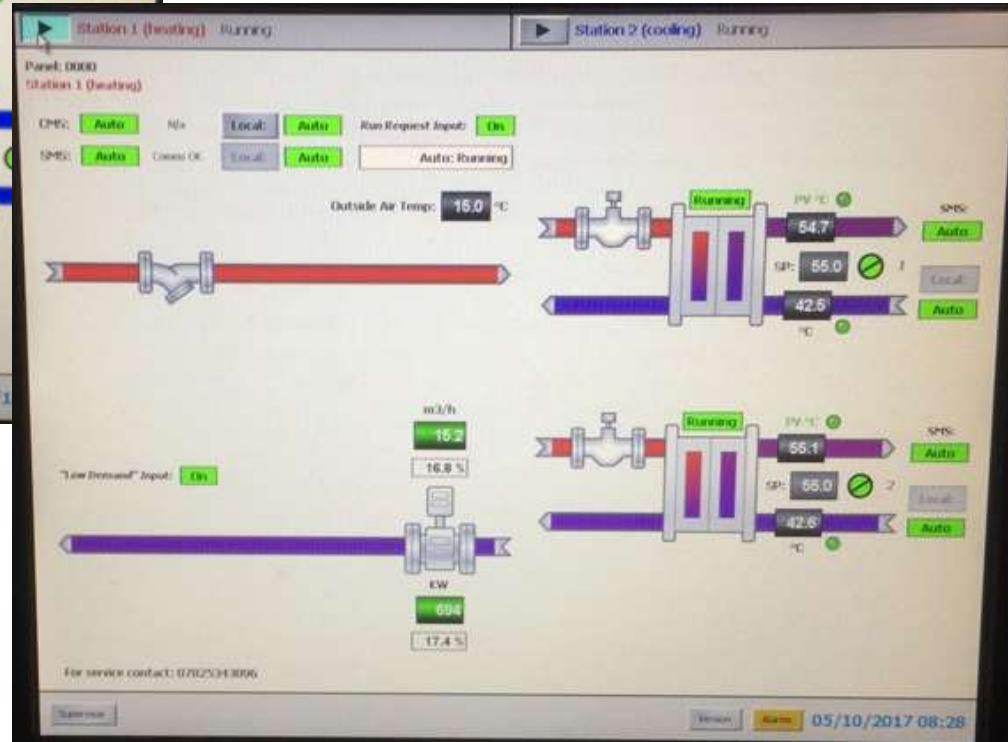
Station 1 (heating) Running

Station 2 (cooling) Running

Panel: 0000
Station 1 (heating)

CMS: Auto N/a Local Auto Run Request Input: On

SMS: Auto Comms OK Local Auto Auto: Running

Outside Air Temp: 15.0 °C

Running

PV °C

54.7

SP: 55.0 1

42.5

°C

SMS:
Auto
Local
Auto

m3/h
15.2
16.8 %

"Low Demand" Input: On

KW
694
17.4 %

Running

PV °C

55.1

SP: 55.0 2

42.6

°C

SMS:
Auto
Local
Auto

For service contact: 07825343896

Supervisor

Version Alarm 05/10/2017 08:28